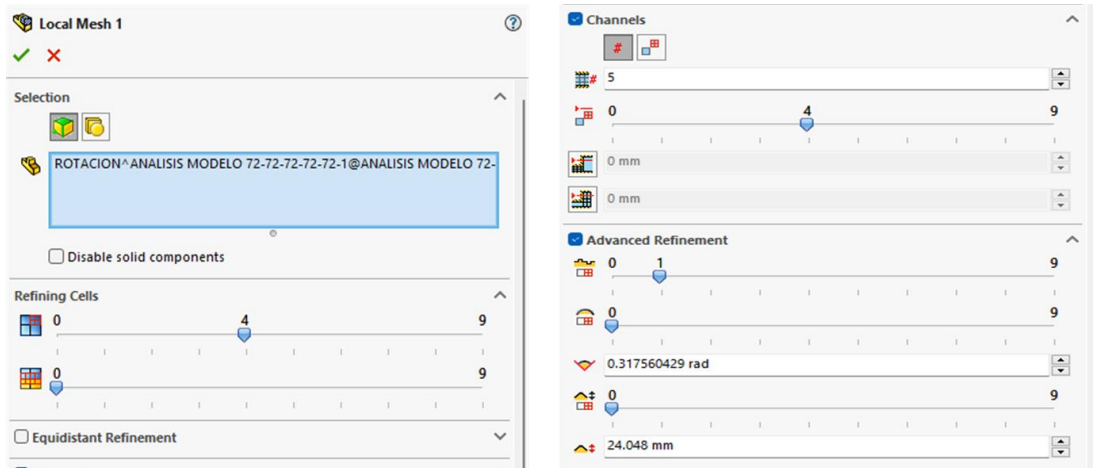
Local Mesh 1

Selection

ROTACION^ANALISIS MODELO 72-72-72-72-72-1@ANALISIS MODELO 72-

Disable solid components

Refining Cells

0 4 9

0 9

Equidistant Refinement

Channels

#

5

0 4 9

0 mm

0 mm

Advanced Refinement

0 1 9

0 9

0.317560429 rad

0 9

24.048 mm